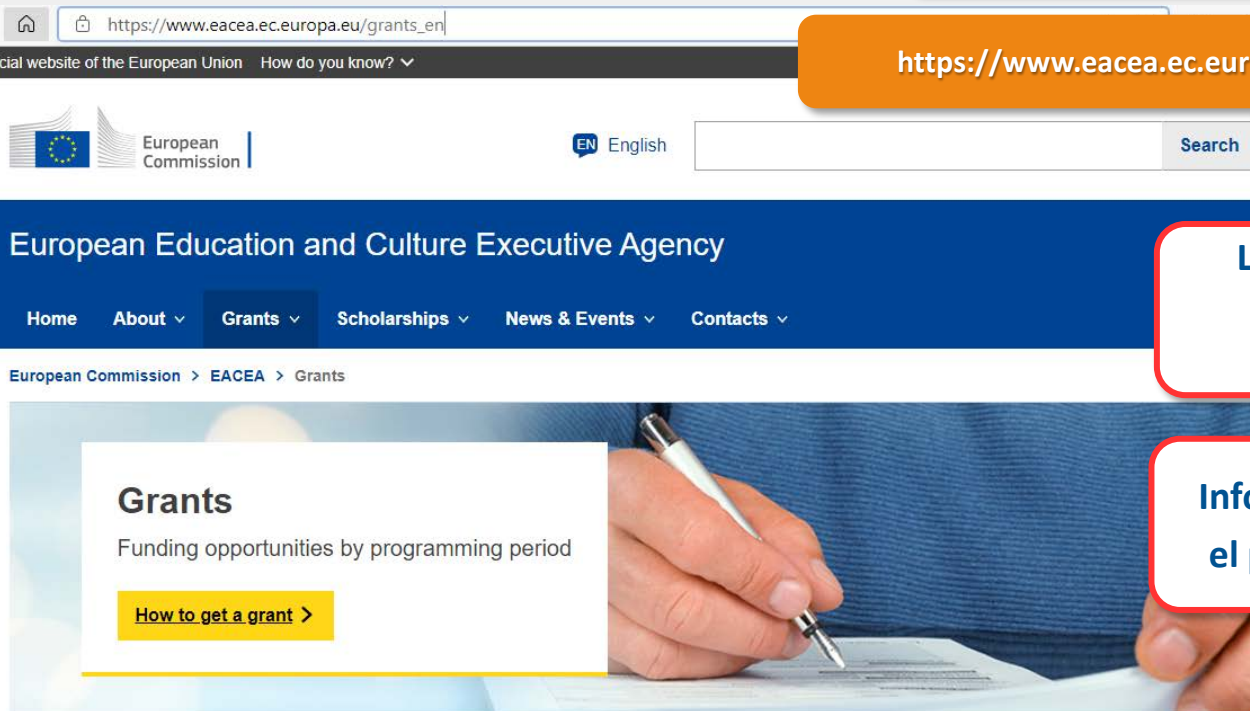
https://www.eacea.ec.europa.eu/grants_en

cial website of the European Union How do you know?

https://www.eacea.ec.eur

European Commission

EN English

Search

European Education and Culture Executive Agency

L

Home About Grants Scholarships News & Events Contacts

European Commission > EACEA > Grants

Inf

el

Grants

Funding opportunities by programming period

How to get a grant